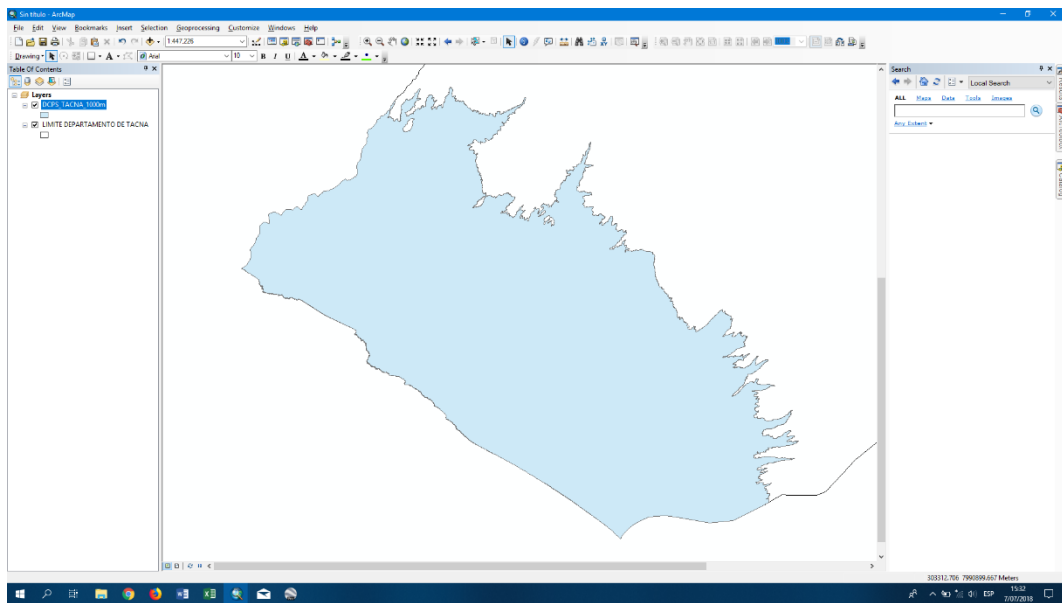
Sin título - ArcMap

File Edit View Bookmarks Insert Selection Geoprocessing Customize Windows Help

1:447,226

Drawing Arial 10 B I U

Table Of Contents

Layers
DCPS_TACNA_1000m
LIMITE DEPARTAMENTO DE TACNA

Search

Local Search

ALL Maps Data Tools Images

Any Extent

303312.786 7990899.667 Meters

ESP 15:32 7/07/2018